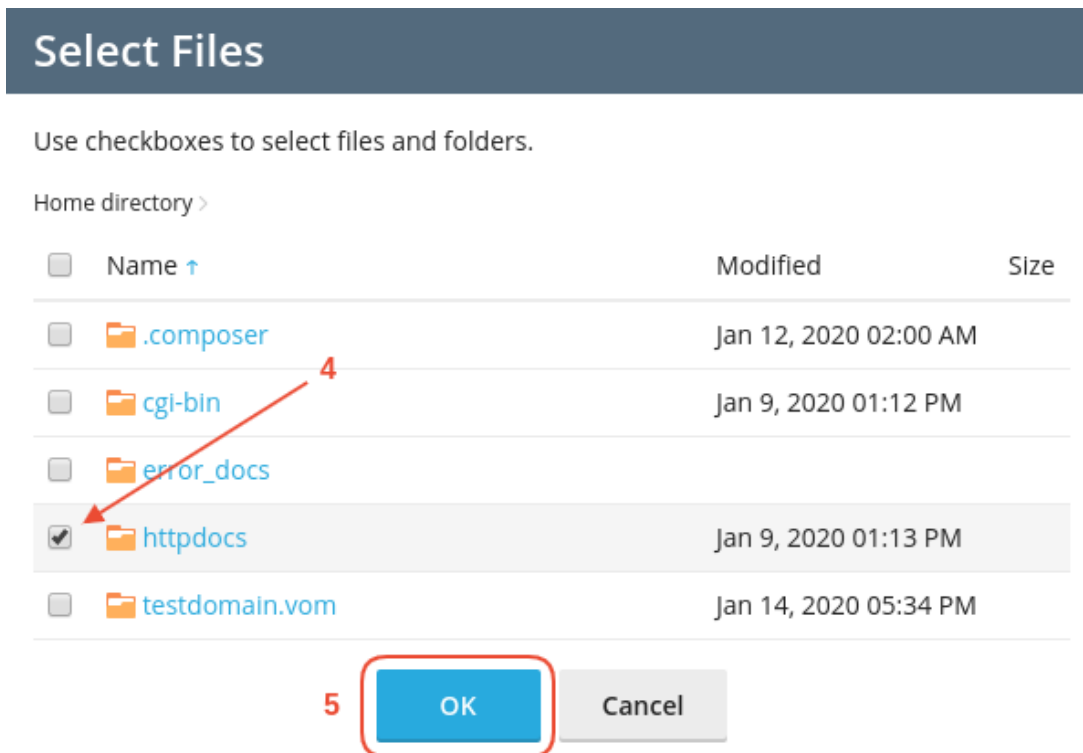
Select Files

Use checkboxes to select files and folders.

Home directory >

| Name ↑ | Modified | Size |
|---|---|---|
| .composer | Jan 12, 2020 02:00 AM | |
| cgi-bin | Jan 9, 2020 01:12 PM | |
| error_docs | | |
| httpdocs | Jan 9, 2020 01:13 PM | |
| testdomain.vom | Jan 14, 2020 05:34 PM | |

4

5

OK

Cancel